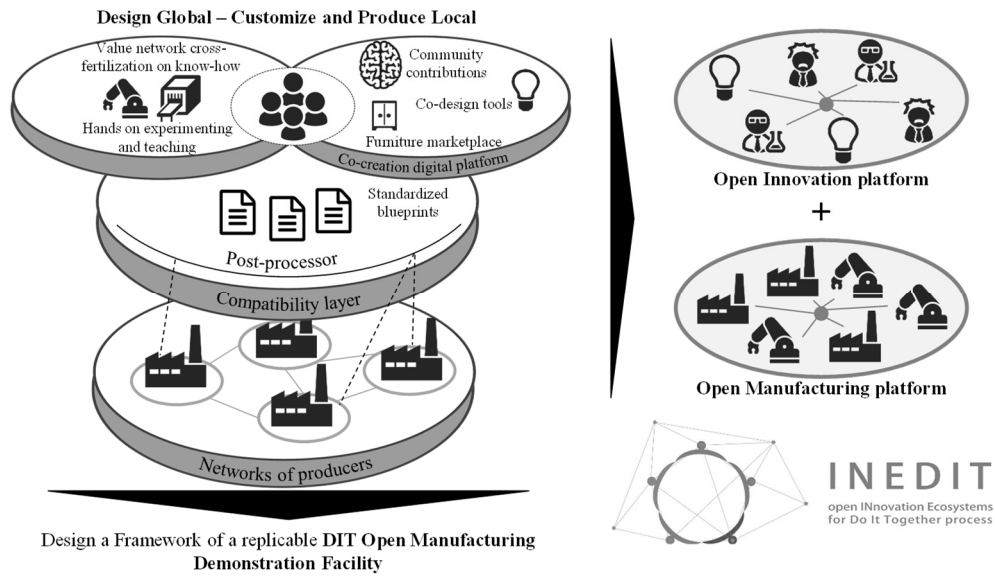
Design Global – Customize and Produce Local

Value network cross-fertilization on know-how

Hands on experimenting and teaching

Community contributions

Co-design tools

Furniture marketplace

Co-creation digital platform

Standardized blueprints

Post-processor

Compatibility layer

Networks of producers

Design a Framework of a replicable DIT Open Manufacturing Demonstration Facility

Open Innovation platform

+

Open Manufacturing platform

INEDIT

open INnovation Ecosystems for Do It Together process